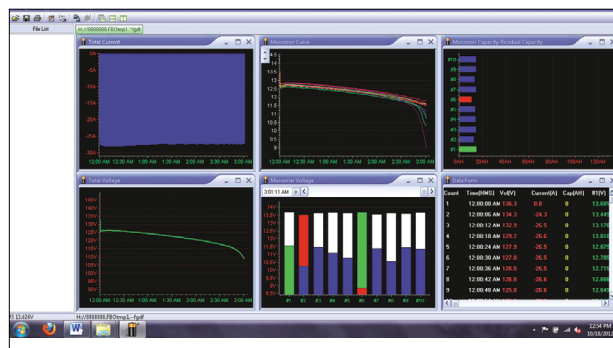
File List

H://8888888.FBO\tmp1.fgdf

Total Current

5A
0A
-5A
-10A
-15A
-20A
-25A
-30A

12:00 AM 12:30 AM 1:00 AM 1:30 AM 2:00 AM 2:30 AM 3:00 AM

Monomer Curve

14
13.5
13
12.5
12
11.5
11
10.5
10
9.5

12:00 AM 12:30 AM 1:00 AM 1:30 AM 2:00 AM 2:30 AM 3:00 AM

Monomer Capacity-Residual Capacity

#10
#9
#8
#7
#6
#5
#4
#3
#2
#1

0AH 20AH 40AH 60AH 80AH 100AH 120AH

Total Voltage

150V
145V
140V
135V
130V
125V
120V
115V
110V
105V
100V
95V
90V
85V

12:00 AM 12:30 AM 1:00 AM 1:30 AM 2:00 AM 2:30 AM 3:00 AM

Monomer Voltage

3:01:11 AM

14V
13.5V
13V
12.5V
12V
11.5V
11V
10.5V
10V
9.5V
9V
8.5V

#1 #2 #3 #4 #5 #6 #7 #8 #9 #10

Data Form

| Count | Time(HMS) | Vo(V) | Current(A) | Cap(AH) | #1(V) |
|---|---|---|---|---|---|
| 1 | 12:00:00 AM | 136.3 | 0.0 | 0 | 13.69 |
| 2 | 12:00:06 AM | 134.3 | -24.3 | 0 | 13.49 |
| 3 | 12:00:12 AM | 130.1 | -26.5 | 0 | 13.17 |
| 4 | 12:00:18 AM | 129.2 | -26.5 | 0 | 13.09 |
| 5 | 12:00:24 AM | 127.9 | -26.5 | 0 | 12.87 |
| 6 | 12:00:30 AM | 127.0 | -26.5 | 0 | 12.78 |
| 7 | 12:00:36 AM | 126.5 | -26.5 | 0 | 12.73 |
| 8 | 12:00:42 AM | 126.0 | -26.5 | 0 | 12.68 |
| 9 | 12:00:48 AM | 125.8 | -26.6 | 0 | 12.64 |

#1 13.628V

H://8888888.FBO\tmp1.fgdf

12:54 PM
10/18/201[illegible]